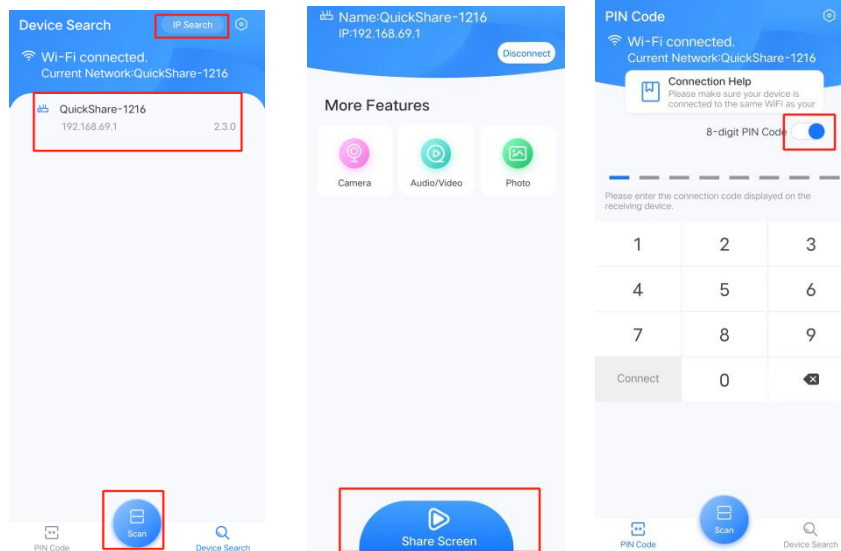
Device Search
IP Search
Wi-Fi connected.
Current Network:QuickShare-1216
QuickShare-1216
192.168.69.1
2.3.0
PIN Code
Scan
Device Search

Name:QuickShare-1216
IP:192.168.69.1
Disconnect
More Features
Camera
Audio/Video
Photo
Share Screen

PIN Code
Wi-Fi connected.
Current Network:QuickShare-1216
Connection Help
Please make sure your device is connected to the same WiFi as your
8-digit PIN Code
Please enter the connection code displayed on the receiving device.
| 1 | 2 | 3 |
|---|---|---|
| 4 | 5 | 6 |
| 7 | 8 | 9 |
| Connect | 0 | |
PIN Code
Scan
Device Search